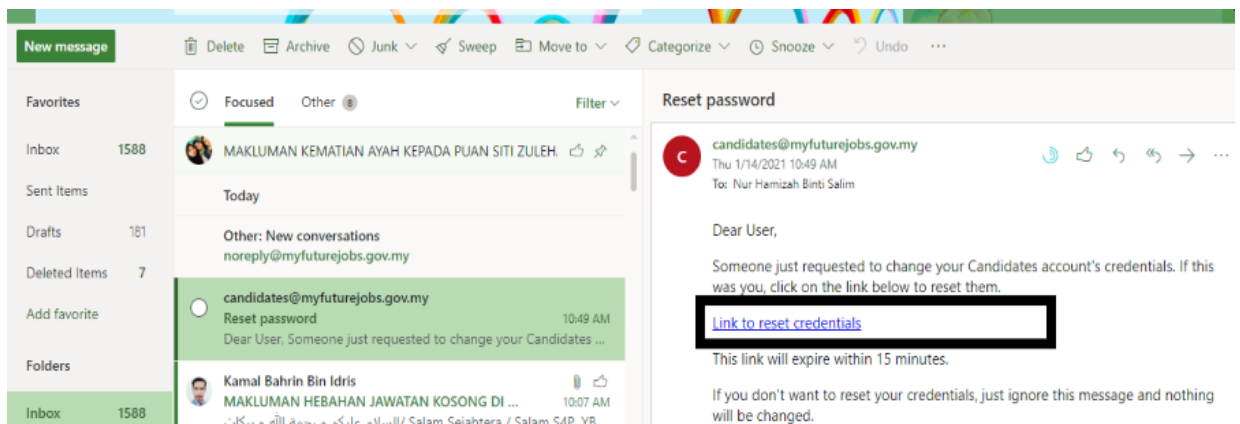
New message

Delete Archive Junk Sweep Move to Categorize Snooze Undo ···

Favorites

Inbox 1588

Sent Items

Drafts 181

Deleted Items 7

Add favorite

Folders

Inbox 1588

Focused Other 8 Filter

MAKLUMAN KEMATIAN AYAH KEPADA PUAN SITI ZULEH...

Today

Other: New conversations
noreply@myfuturejobs.gov.my

candidates@myfuturejobs.gov.my
Reset password 10:49 AM
Dear User, Someone just requested to change your Candidates ...

Kamal Bahrin Bin Idris
MAKLUMAN HEBAHAN JAWATAN KOSONG DI ... 10:07 AM
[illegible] / Salam Sejahtera / Salam S4P, YB

Reset password

C
candidates@myfuturejobs.gov.my
Thu 1/14/2021 10:49 AM
To: Nur Hamizah Binti Salim

Dear User,

Someone just requested to change your Candidates account's credentials. If this was you, click on the link below to reset them.

Link to reset credentials

This link will expire within 15 minutes.

If you don't want to reset your credentials, just ignore this message and nothing will be changed.